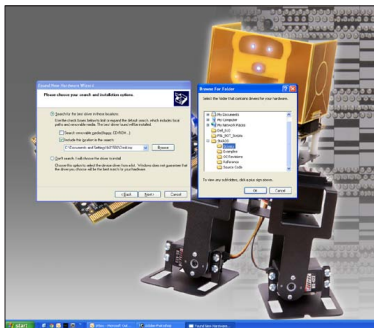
Found New Hardware Wizard

Please choose your search and installation options.

Search for the best driver in these locations.

Search removable media (floppy, CD-ROM...)

Include this location in the search:

C:\Documents and Settings\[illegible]

Browse

Don't search. I will choose the driver to install.

< Back

Next >

Cancel

Browse For Folder

Select the folder that contains drivers for your hardware.

My Documents

My Computer

My Network Places

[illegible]

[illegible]

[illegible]

Examples

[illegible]

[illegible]

Software

Source Code

To view any subfolders, click a plus sign above.

OK

Cancel

start